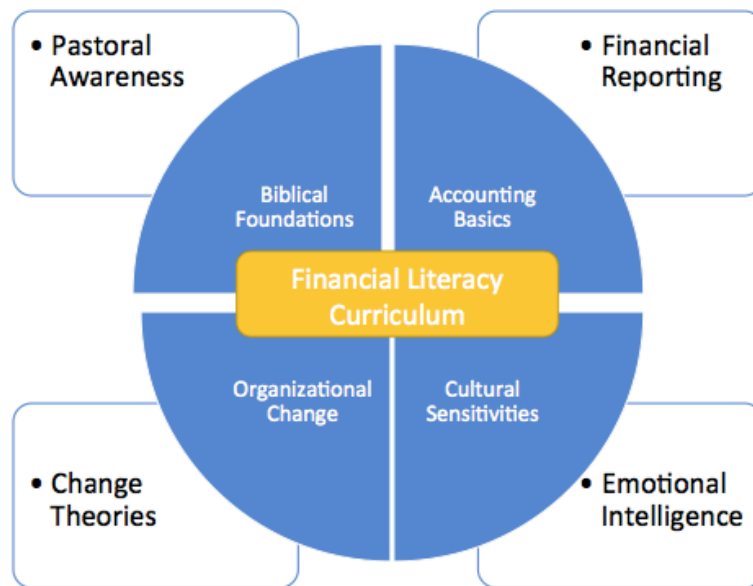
• Pastoral Awareness

• Financial Reporting

Biblical Foundations

Accounting Basics

Financial Literacy Curriculum

Organizational Change

Cultural Sensitivities

• Change Theories

• Emotional Intelligence